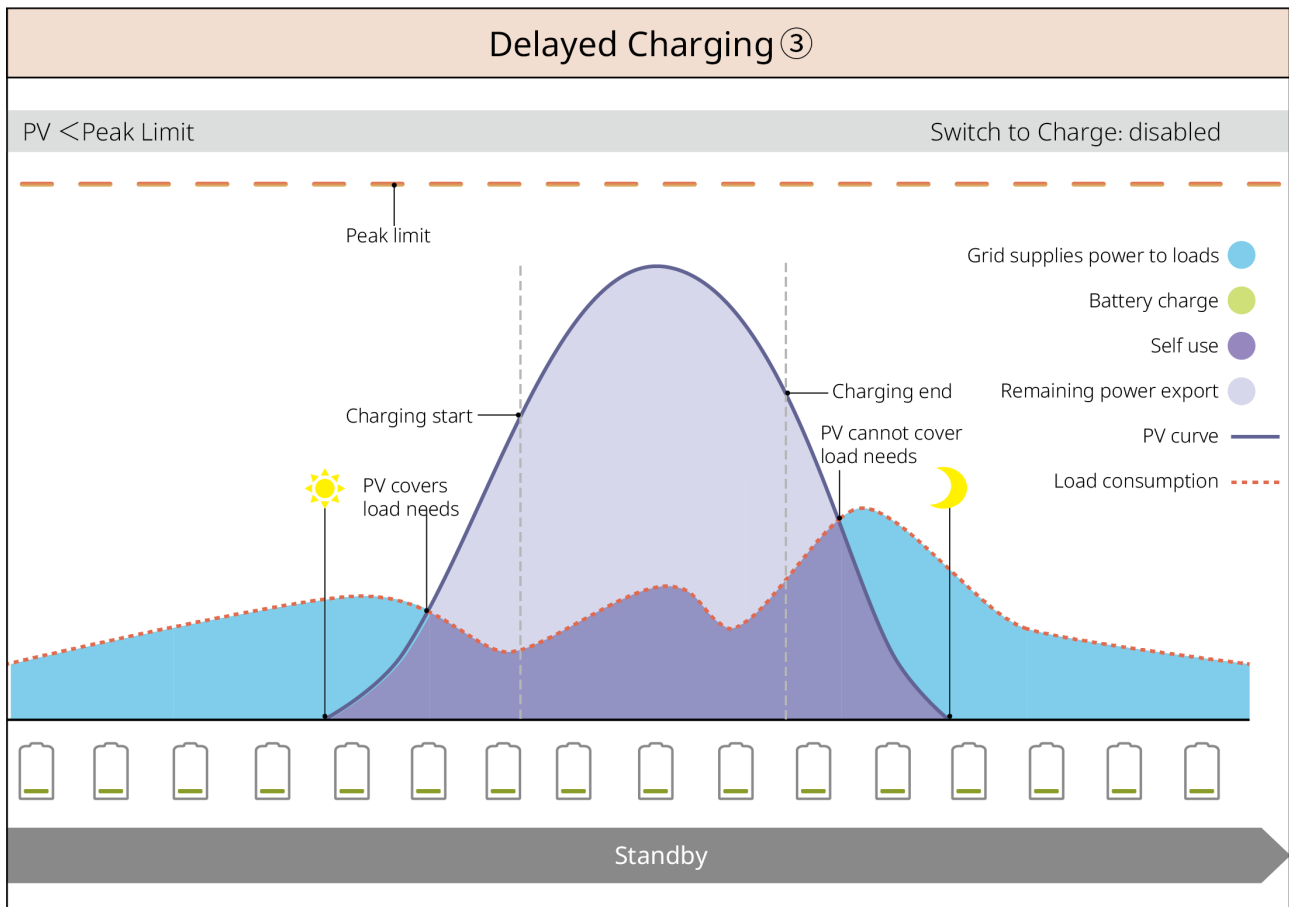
Delayed Charging③

PV ＜Peak Limit

Switch to Charge: disabled

Peak limit

Grid supplies power to loads

Battery charge

Self use

Remaining power export

PV curve

Load consumption

Charging start

Charging end

PV cannot cover load needs

PV covers load needs

Standby